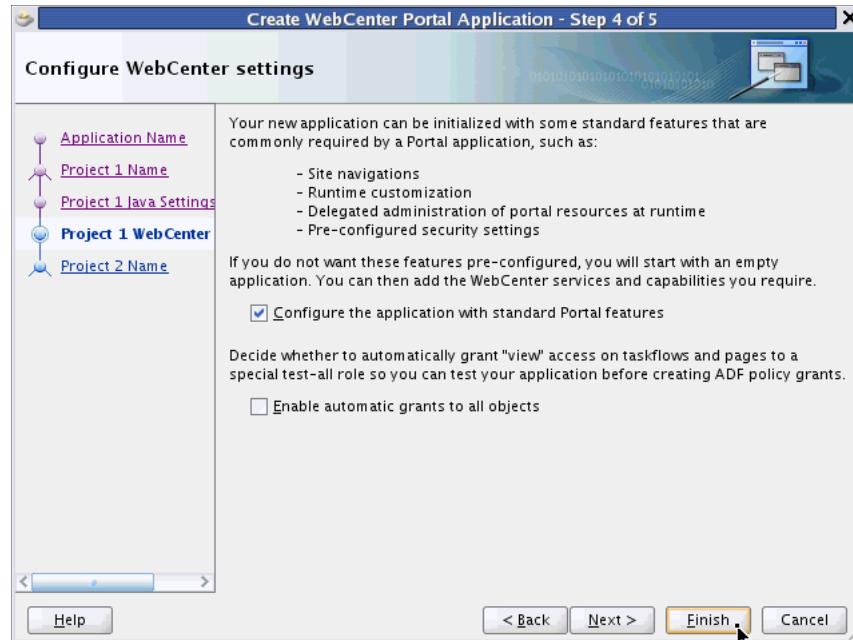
Create WebCenter Portal Application - Step 4 of 5

Configure WebCenter settings

Application Name
Project 1 Name
Project 1 Java Settings
Project 1 WebCenter
Project 2 Name

Your new application can be initialized with some standard features that are commonly required by a Portal application, such as:

- Site navigations
- Runtime customization
- Delegated administration of portal resources at runtime
- Pre-configured security settings

If you do not want these features pre-configured, you will start with an empty application. You can then add the WebCenter services and capabilities you require.

Configure the application with standard Portal features

Decide whether to automatically grant "view" access on taskflows and pages to a special test-all role so you can test your application before creating ADF policy grants.

Enable automatic grants to all objects

Help

< Back

Next >

Finish

Cancel